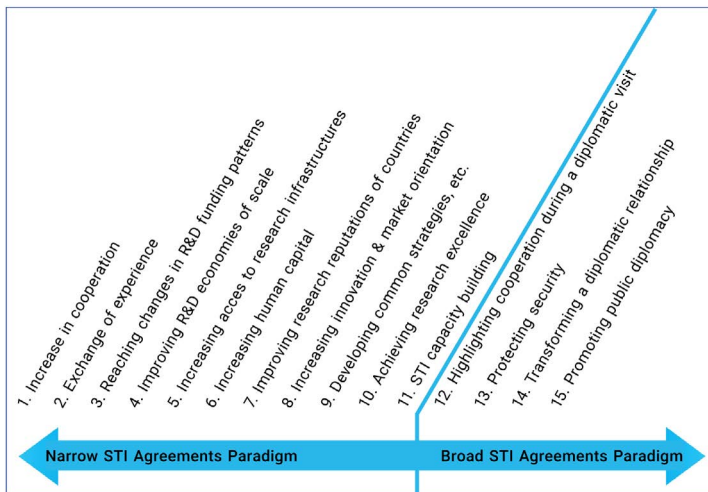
1. Increase in cooperation
2. Exchange of experience
3. Reaching changes in R&D funding patterns
4. Improving R&D economies of scale
5. Increasing acces to research infrastructures
6. Increasing human capital
7. Improving research reputations of countries
8. Increasing innovation & market orientation
9. Developing common strategies, etc.
10. Achieving research excellence
11. STI capacity building
12. Highlighting cooperation during a diplomatic visit
13. Protecting security
14. Transforming a diplomatic relationship
15. Promoting public diplomacy

Narrow STI Agreements Paradigm
Broad STI Agreements Paradigm